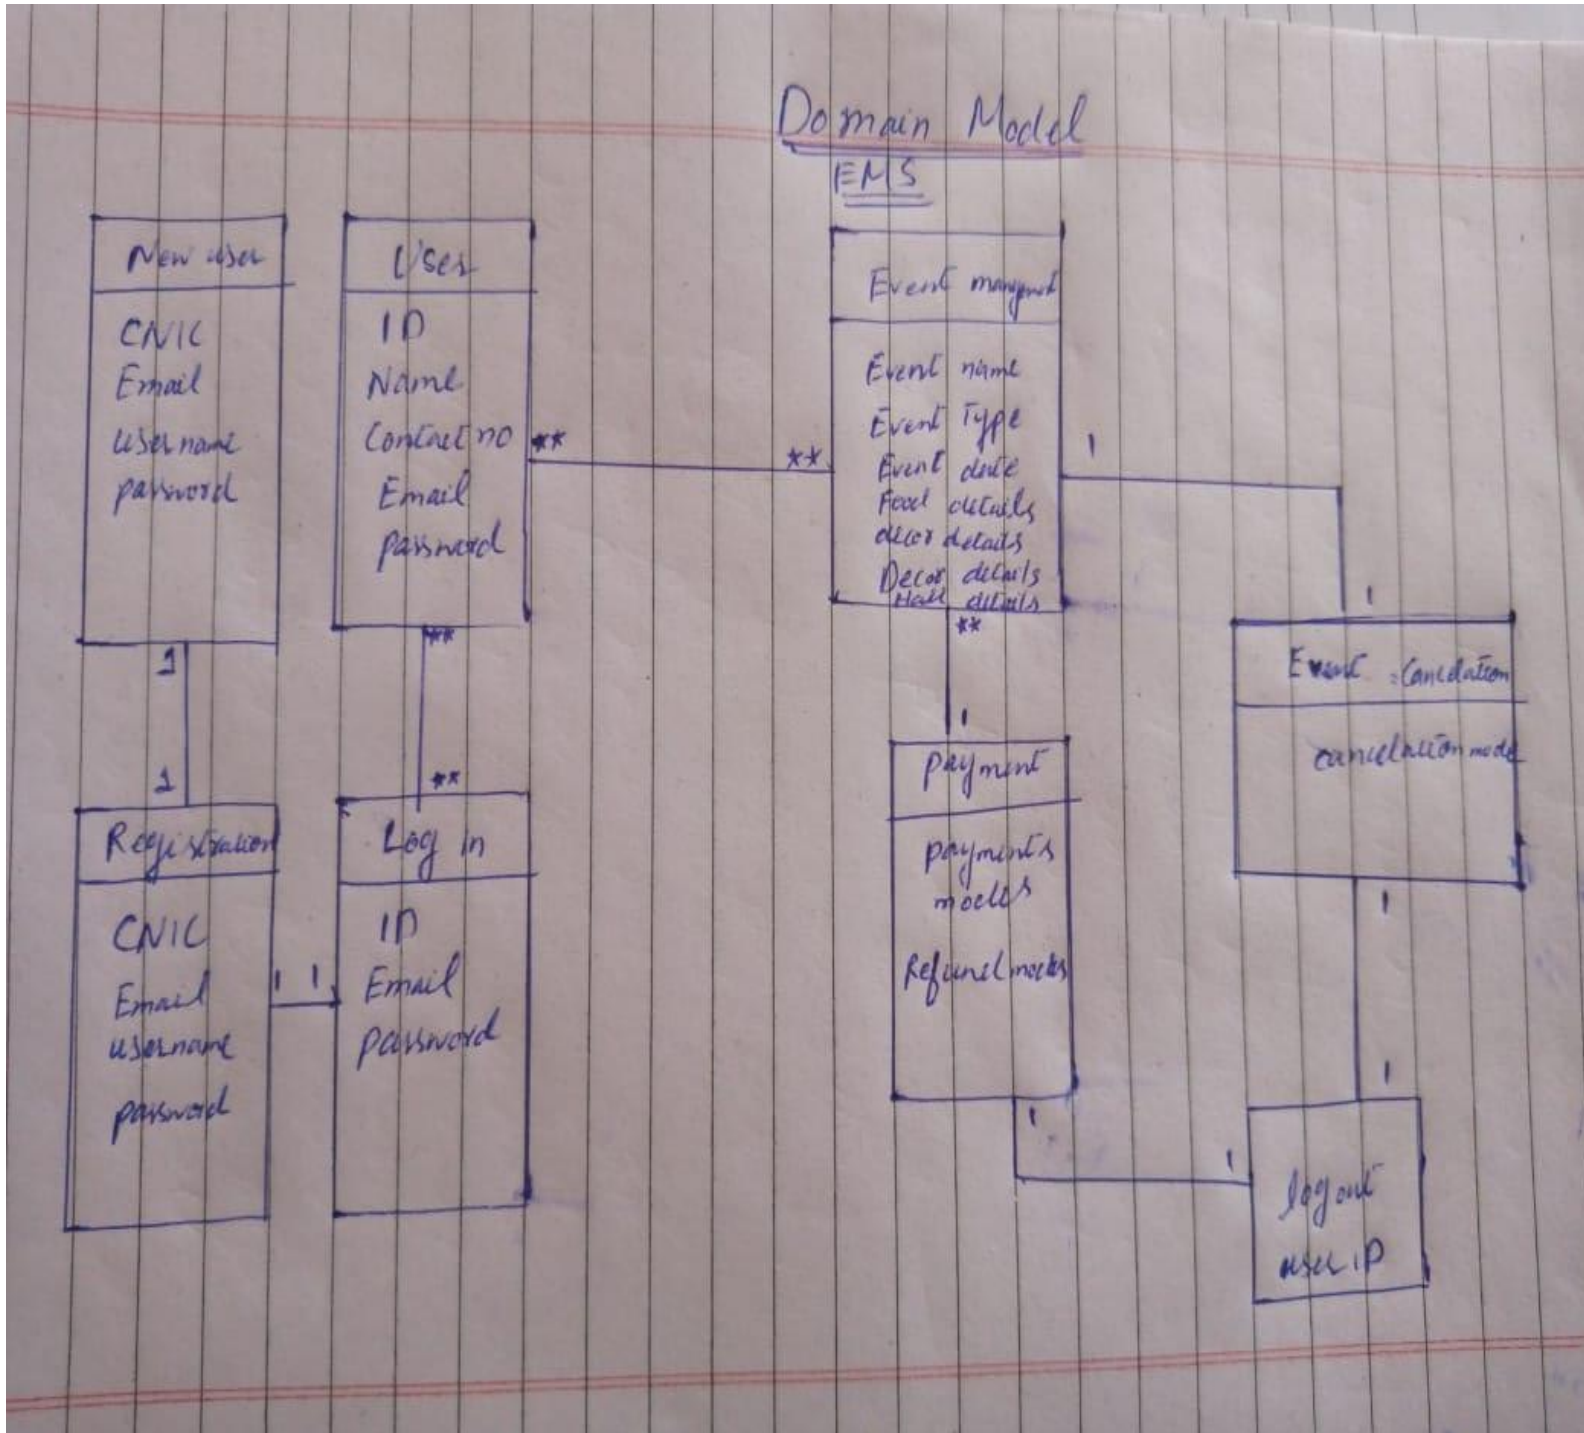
Domain Model
EMS

New user
CNIC
Email
username
password

User
ID
Name
Contact no
Email
password

Event mangmt
Event name
Event Type
Event date
Food details
decor details
Decor details
Hall details

**
**
1
1
1
**
**
**

Event Cancelation
cancelation mode

1
1

Registration
CNIC
Email
username
password

1 1

Log in
ID
Email
password

1

payment
payments models
Refund modes

1
1
1

log out
user ID